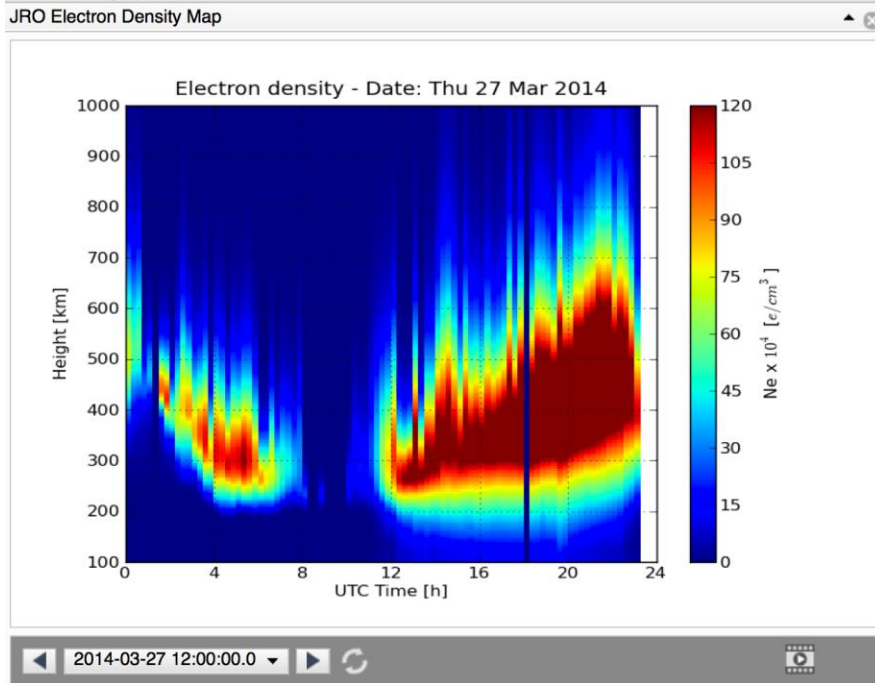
JRO Electron Density Map

Electron density - Date: Thu 27 Mar 2014

Height [km]

1000
900
800
700
600
500
400
300
200
100

0
4
8
12
16
20
24

UTC Time [h]

120
105
90
75
60
45
30
15
0

Ne x $10^4$ [$e/cm^3$]

2014-03-27 12:00:00.0